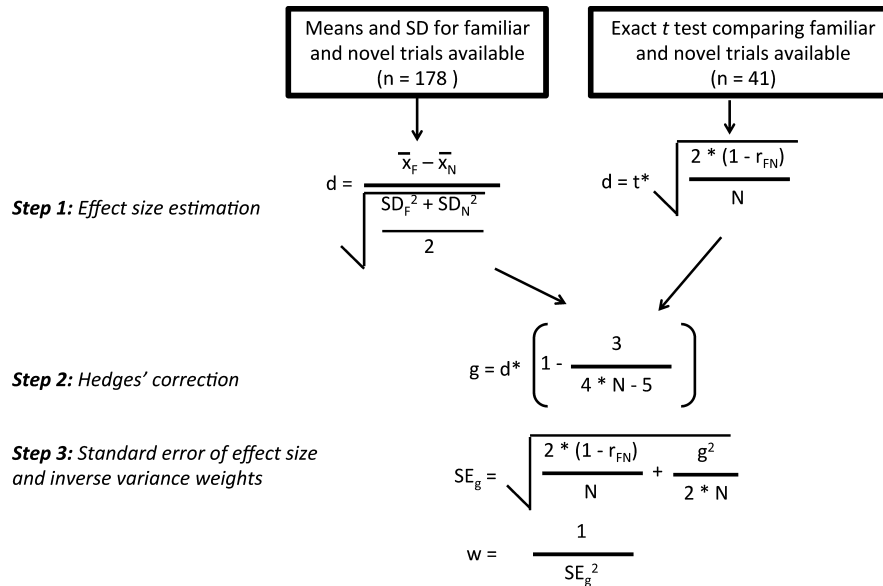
Means and SD for familiar and novel trials available (n = 178 )

Exact $t$ test comparing familiar and novel trials available (n = 41)

$d = \frac{\overline{x}_F - \overline{x}_N}{\sqrt{\frac{SD_F^2 + SD_N^2}{2}}}$

$d = t^* \sqrt{\frac{2 * (1 - r_{FN})}{N}}$

**Step 1:** *Effect size estimation*

$g = d^* \left(1 - \frac{3}{4 * N - 5}\right)$

**Step 2:** *Hedges' correction*

**Step 3:** *Standard error of effect size and inverse variance weights*

$SE_g = \sqrt{\frac{2 * (1 - r_{FN})}{N} + \frac{g^2}{2 * N}}$

$w = \frac{1}{SE_g^2}$